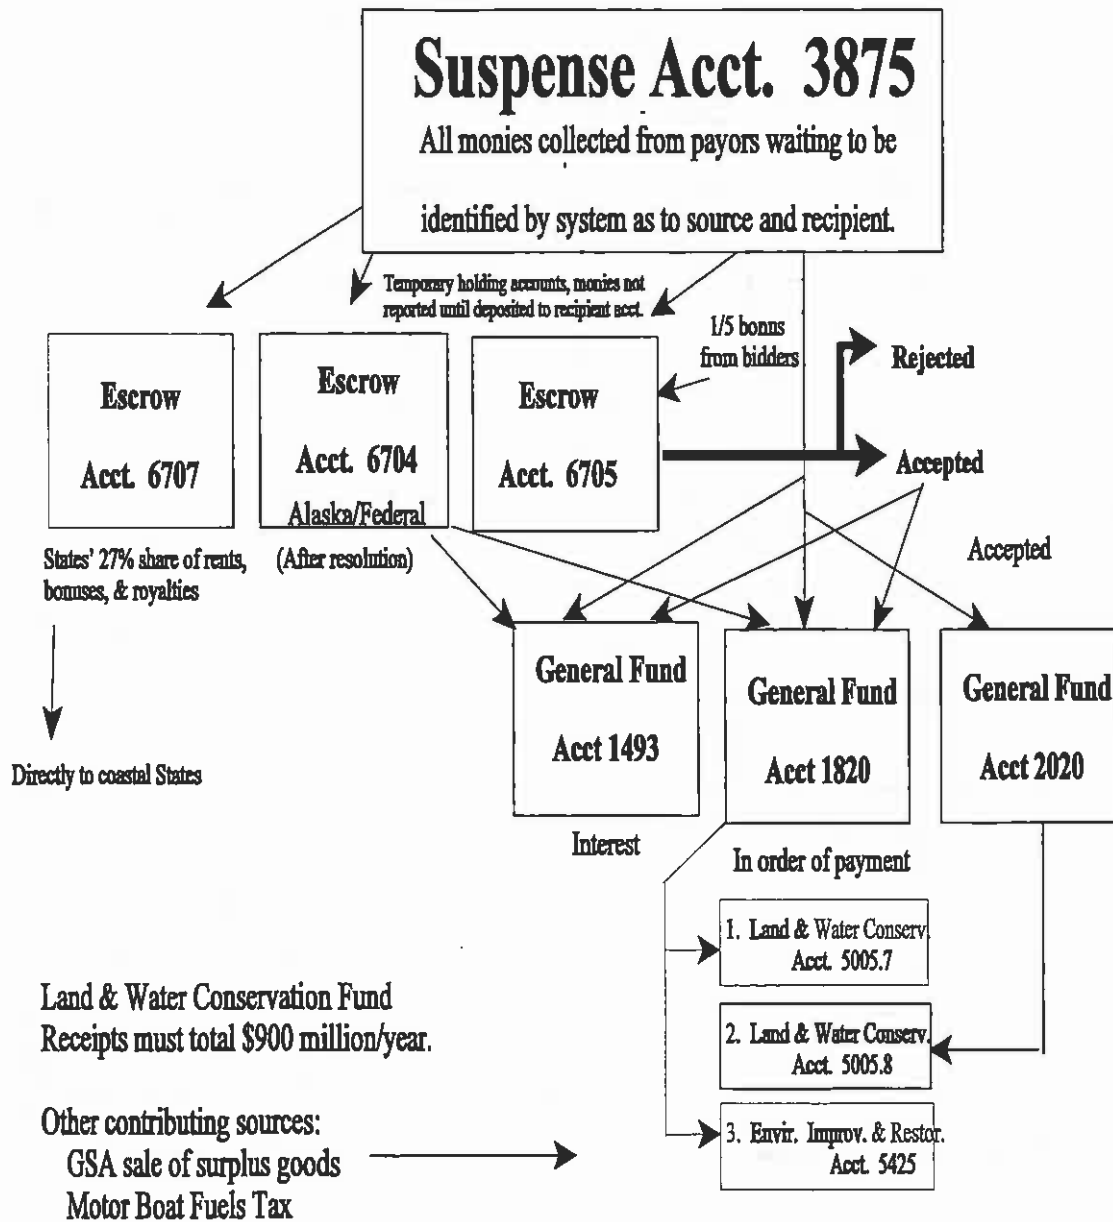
Suspense Acct. 3875

All monies collected from payors waiting to be identified by system as to source and recipient.

Temporary holding accounts, monies not reported until deposited to recipient acct.

Escrow

Acct. 6707

Escrow

Acct. 6704

Alaska/Federal

Escrow

Acct. 6705

1/5 bonus from bidders

Rejected

Accepted

States' 27% share of rents, bonuses, & royalties

(After resolution)

Accepted

Directly to coastal States

General Fund

Acct 1493

General Fund

Acct 1820

General Fund

Acct 2020

Interest

In order of payment

1. Land & Water Conserv. Acct. 5005.7

2. Land & Water Conserv. Acct. 5005.8

3. Envir. Improv. & Restor. Acct. 5425

Land & Water Conservation Fund Receipts must total $900 million/year.

Other contributing sources:
GSA sale of surplus goods
Motor Boat Fuels Tax